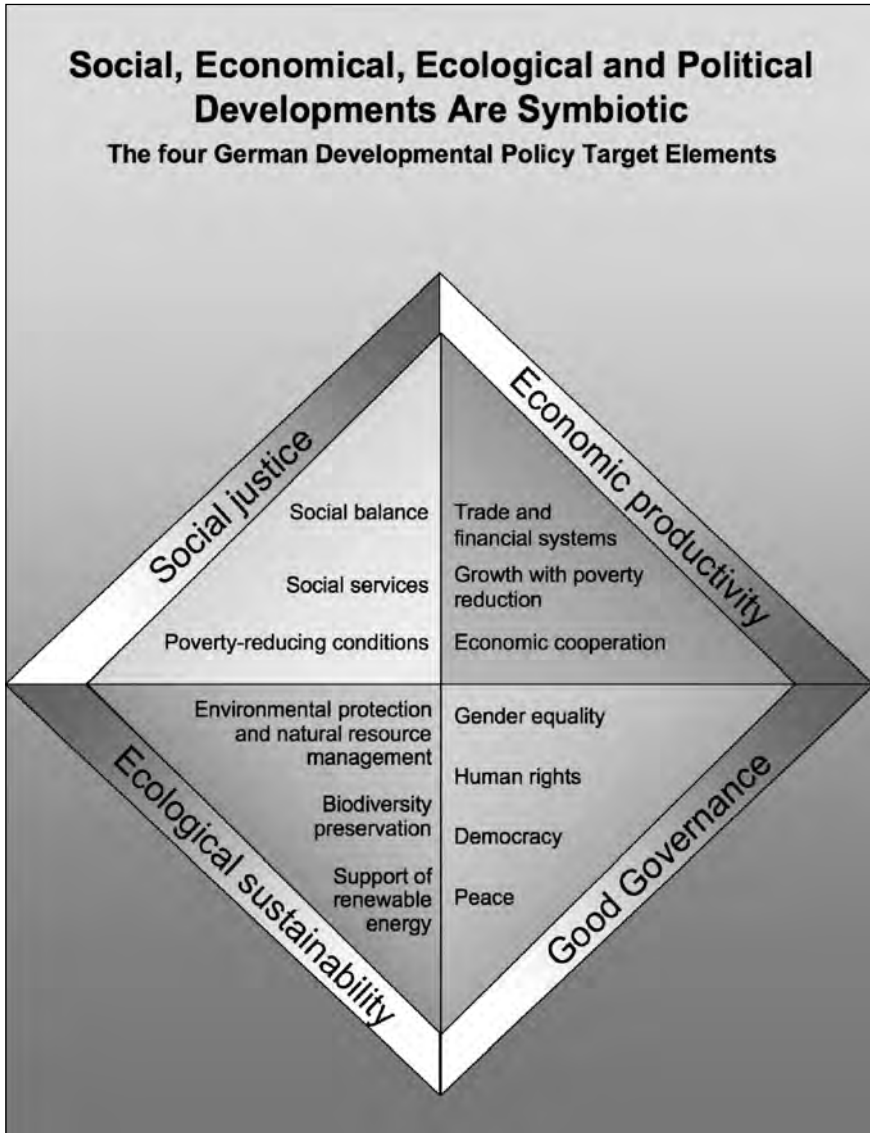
Social, Economical, Ecological and Political Developments Are Symbiotic

The four German Developmental Policy Target Elements

Social justice

Economic productivity

Social balance

Trade and financial systems

Social services

Growth with poverty reduction

Poverty-reducing conditions

Economic cooperation

Environmental protection and natural resource management

Gender equality

Human rights

Biodiversity preservation

Democracy

Support of renewable energy

Peace

Ecological sustainability

Good Governance